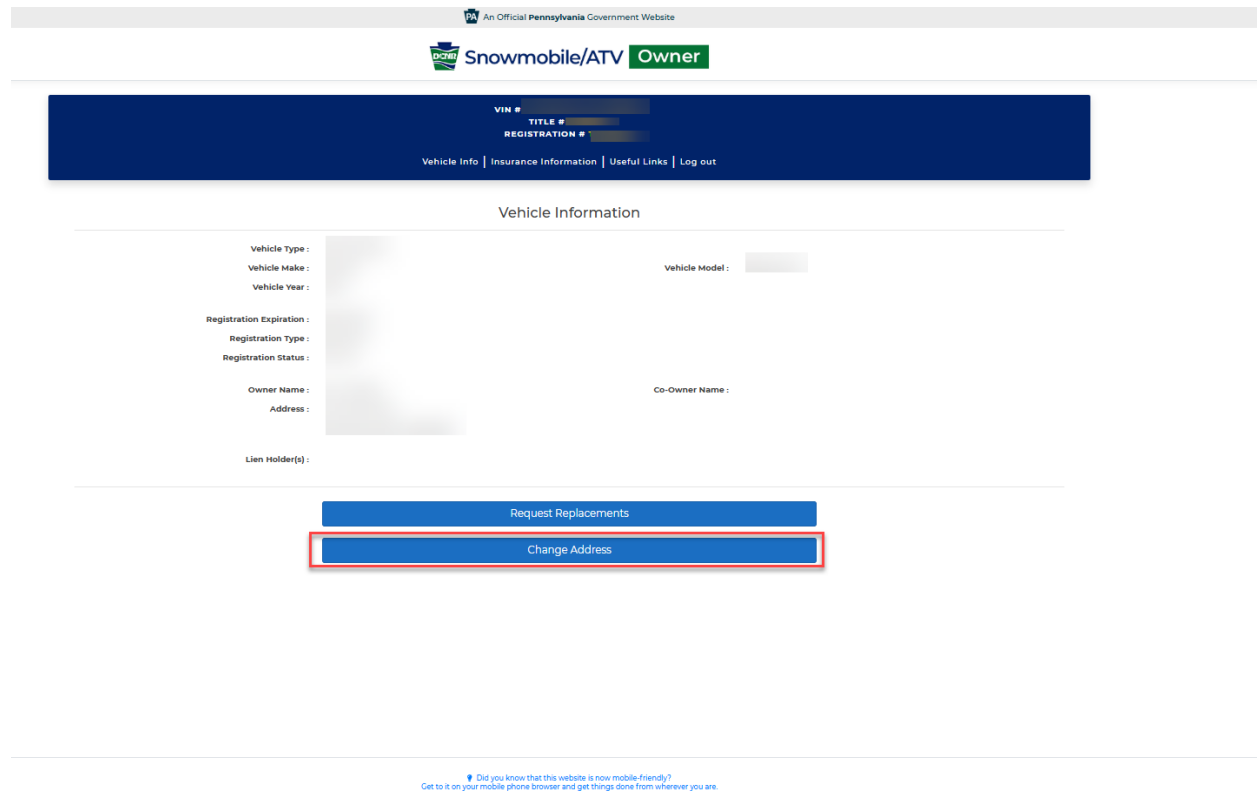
PA An Official Pennsylvania Government Website

DCNR Snowmobile/ATV Owner

VIN # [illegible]
TITLE # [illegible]
REGISTRATION # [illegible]

Vehicle Info | Insurance Information | Useful Links | Log out

Vehicle Information

Vehicle Type : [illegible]
Vehicle Make : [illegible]
Vehicle Model : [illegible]
Vehicle Year : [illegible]

Registration Expiration : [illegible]
Registration Type : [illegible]
Registration Status : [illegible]

Owner Name : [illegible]
Co-Owner Name :
Address : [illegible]

Lien Holder(s) :

Request Replacements

Change Address

Did you know that this website is now mobile-friendly?
Get to it on your mobile phone browser and get things done from wherever you are.